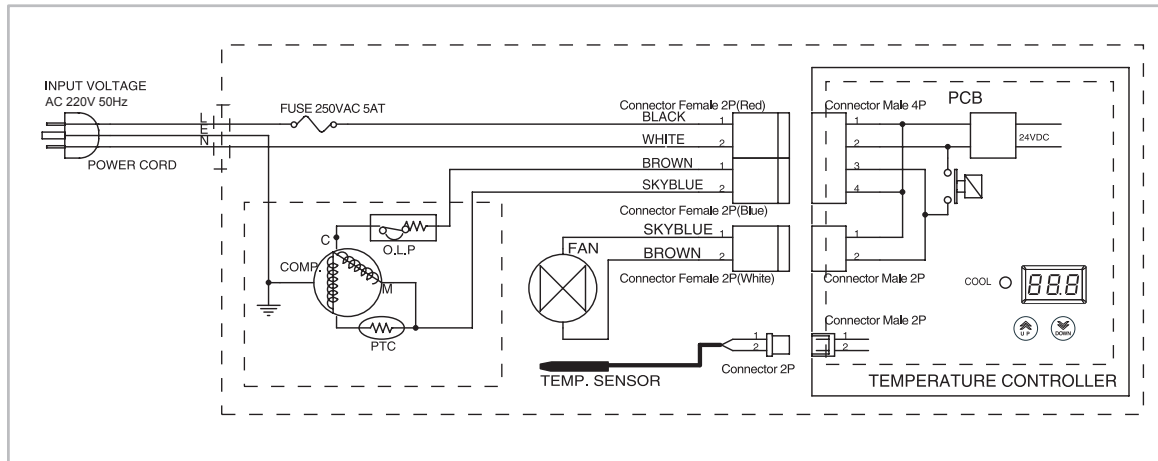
INPUT VOLTAGE
AC 220V 50Hz

L
E
N

POWER CORD

FUSE 250VAC 5AT

Connector Female 2P(Red)
BLACK 1
WHITE 2
BROWN 1
SKYBLUE 2

Connector Male 4P
1
2
3
4

PCB
24VDC

C
O.L.P
COMP.
S
M
PTC

Connector Female 2P(Blue)
FAN
SKYBLUE 1
BROWN 2
Connector Female 2P(White)

1
2
Connector Male 2P

COOL
888
UP
DOWN

Connector Male 2P
1
2

TEMP. SENSOR
1
2
Connector 2P

TEMPERATURE CONTROLLER